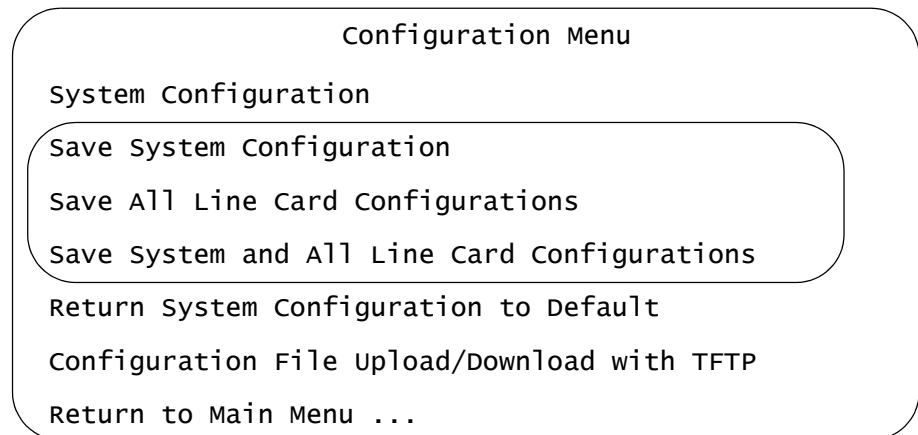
Configuration Menu

System Configuration

Save System Configuration

Save All Line Card Configurations

Save System and All Line Card Configurations

Return System Configuration to Default

Configuration File Upload/Download with TFTP

Return to Main Menu ...